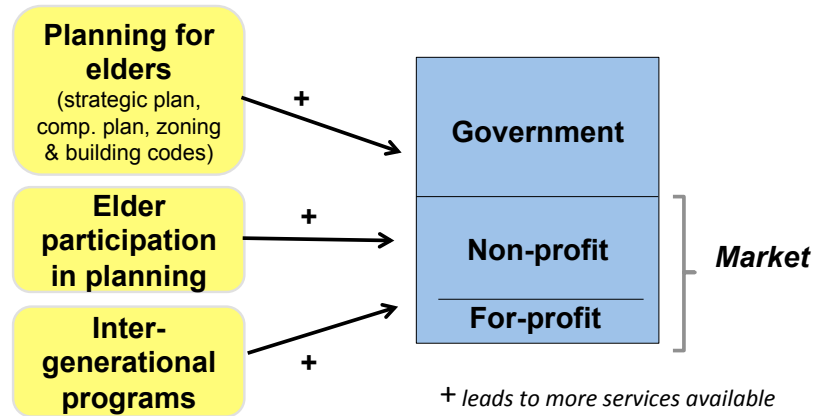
Planning for elders
(strategic plan, comp. plan, zoning & building codes)

+

Elder participation in planning

+

Inter-generational programs

+

Government

Non-profit

For-profit

Market

+ leads to more services available